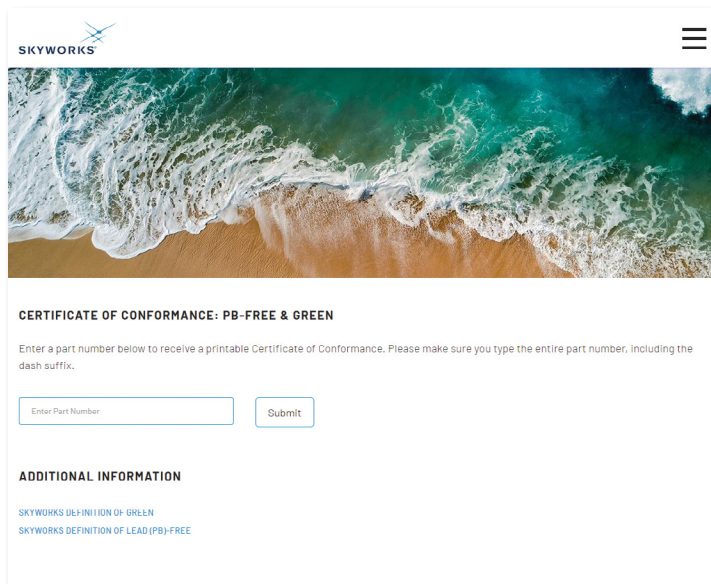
SKYWORKS

CERTIFICATE OF CONFORMANCE: PB-FREE & GREEN

Enter a part number below to receive a printable Certificate of Conformance. Please make sure you type the entire part number, including the dash suffix.

Enter Part Number

Submit

ADDITIONAL INFORMATION

SKYWORKS DEFINITION OF GREEN
SKYWORKS DEFINITION OF LEAD (PB)-FREE